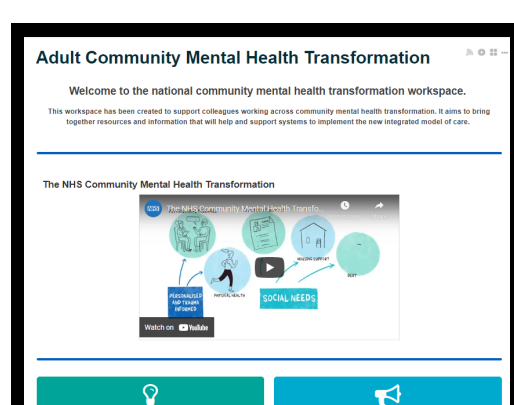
Adult Community Mental Health Transformation

Welcome to the national community mental health transformation workspace.

This workspace has been created to support colleagues working across community mental health transformation. It aims to bring together resources and information that will help and support systems to implement the new integrated model of care.

The NHS Community Mental Health Transformation

NHS The NHS Community Mental Health Transfo...

PERSONALISED AND TRAUMA INFORMED

PHYSICAL HEALTH

HOUSING SUPPORT

DEBT

SOCIAL NEEDS

Watch on YouTube